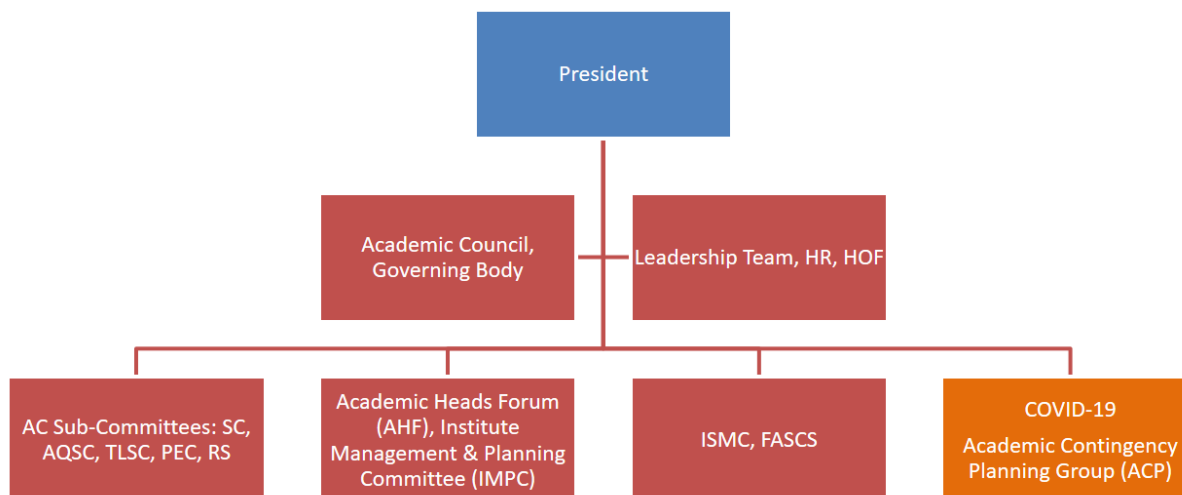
President

Academic Council, Governing Body

Leadership Team, HR, HOF

AC Sub-Committees: SC, AQSC, TLSC, PEC, RS

Academic Heads Forum (AHF), Institute Management & Planning Committee (IMPC)

ISMC, FASCS

COVID-19

Academic Contingency Planning Group (ACP)